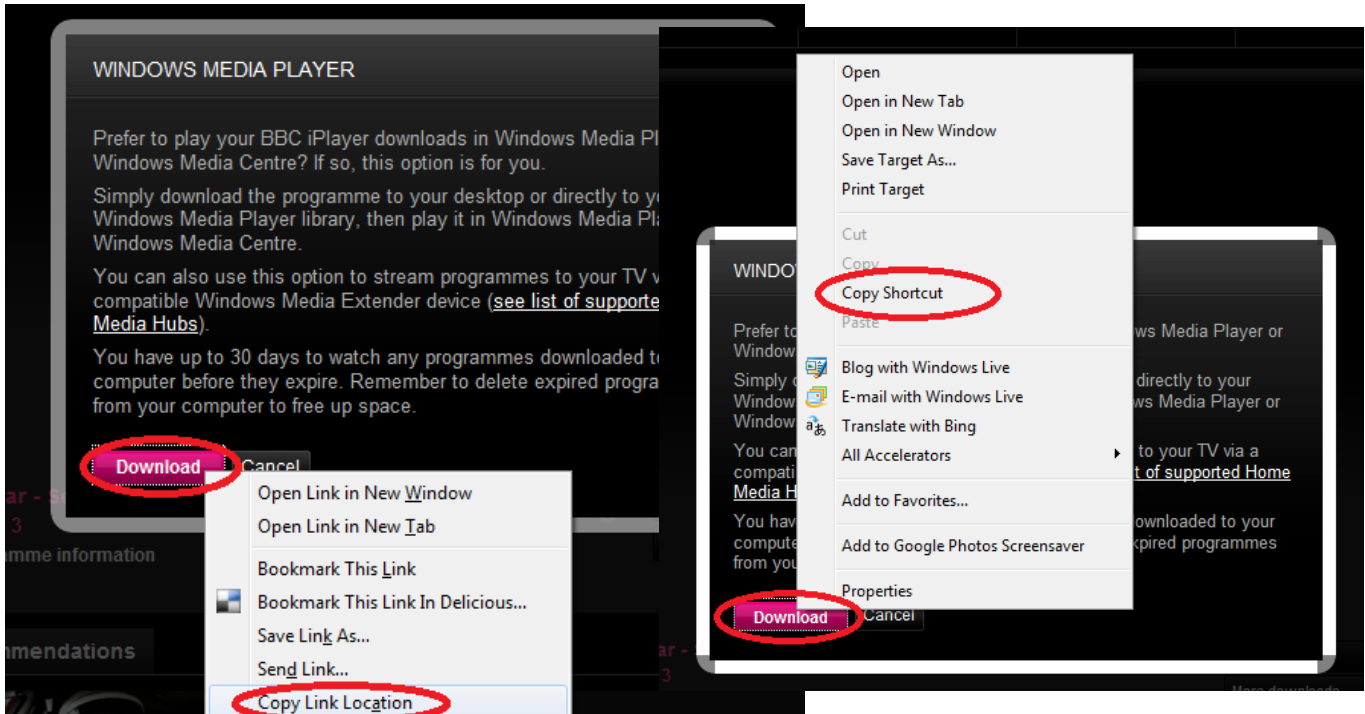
WINDOWS MEDIA PLAYER

Prefer to play your BBC iPlayer downloads in Windows Media Pl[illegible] Windows Media Centre? If so, this option is for you.

Simply download the programme to your desktop or directly to yo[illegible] Windows Media Player library, then play it in Windows Media Pla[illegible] Windows Media Centre.

You can also use this option to stream programmes to your TV w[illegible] compatible Windows Media Extender device (see list of supporte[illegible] Media Hubs).

You have up to 30 days to watch any programmes downloaded to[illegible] computer before they expire. Remember to delete expired progra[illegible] from your computer to free up space.

Download
Cancel

ar - S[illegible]
3
mme information
mmendations

Open Link in New Window
Open Link in New Tab
Bookmark This Link
Bookmark This Link In Delicious...
Save Link As...
Send Link...
Copy Link Location

Open
Open in New Tab
Open in New Window
Save Target As...
Print Target
Cut
Copy
Copy Shortcut
Paste
Blog with Windows Live
E-mail with Windows Live
Translate with Bing
All Accelerators
Add to Favorites...
Add to Google Photos Screensaver
Properties

WINDOW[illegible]

Prefer to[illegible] ws Media Player or Window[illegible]

Simply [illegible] directly to your Window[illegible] ws Media Player or Window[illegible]

You can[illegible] to your TV via a compati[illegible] t of supported Home Media H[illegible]

You hav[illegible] ownloaded to your compute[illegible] xpired programmes from you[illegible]

Download
Cancel

ar -
3
More downloads